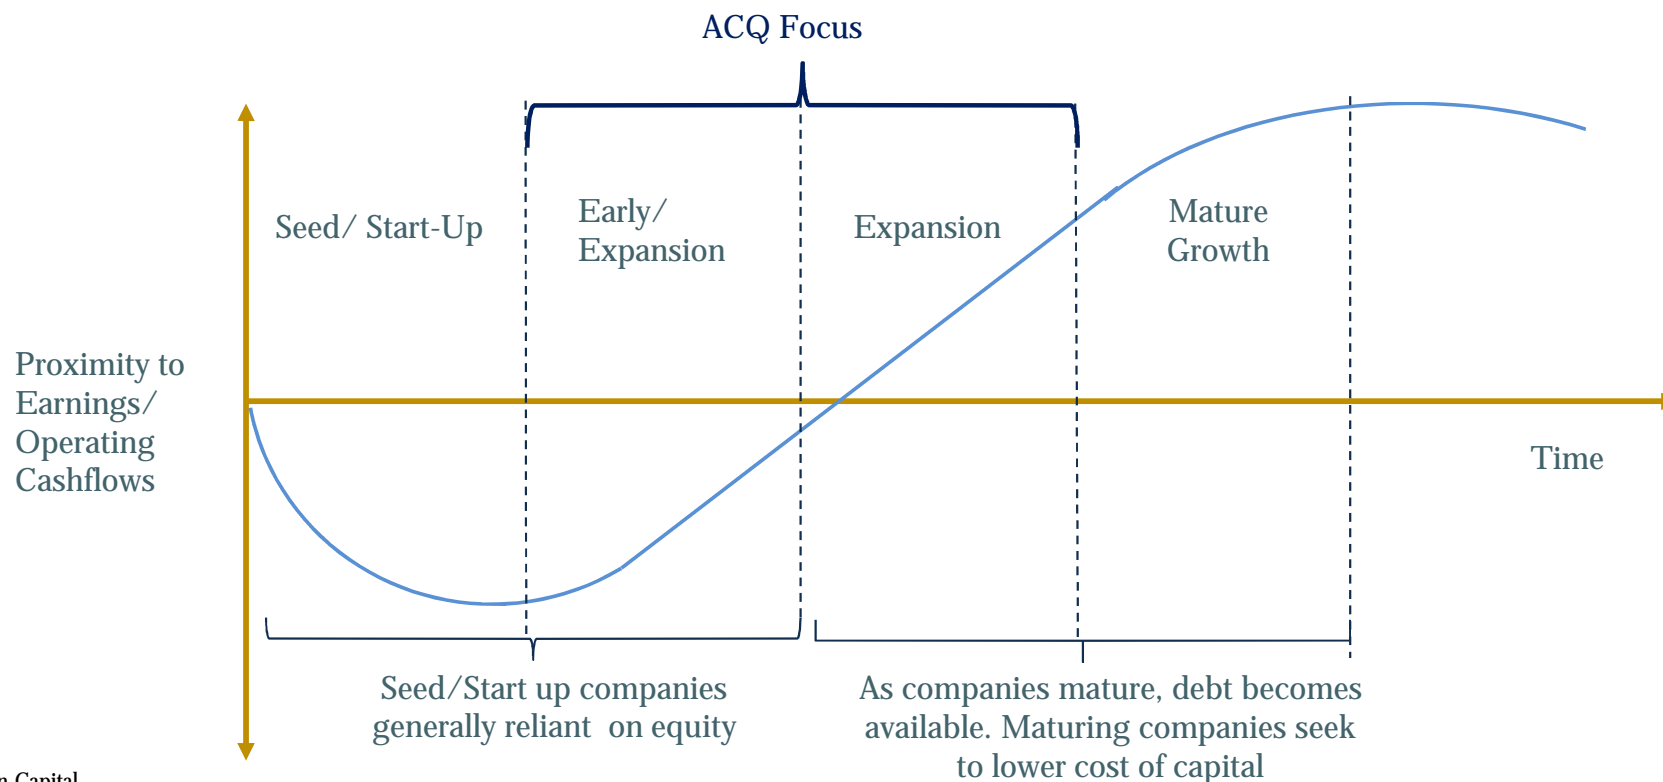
ACQ Focus

Seed/ Start-Up

Early/ Expansion

Expansion

Mature Growth

Proximity to Earnings/ Operating Cashflows

Time

Seed/Start up companies generally reliant on equity

As companies mature, debt becomes available. Maturing companies seek to lower cost of capital

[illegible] Capital